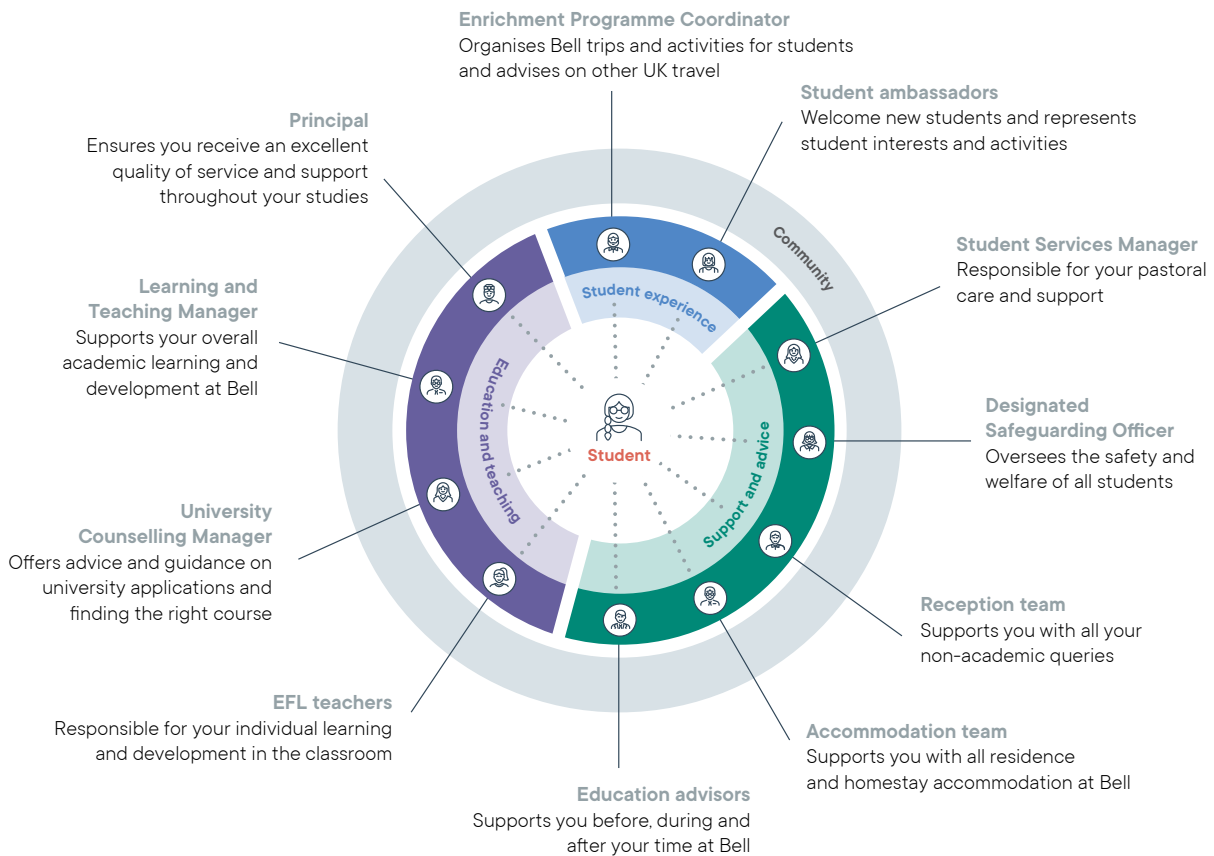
Enrichment Programme Coordinator
Organises Bell trips and activities for students and advises on other UK travel

Student ambassadors
Welcome new students and represents student interests and activities

Principal
Ensures you receive an excellent quality of service and support throughout your studies

Community

Student Services Manager
Responsible for your pastoral care and support

Learning and Teaching Manager
Supports your overall academic learning and development at Bell

Student experience

Education and teaching

Support and advice

Student

Designated Safeguarding Officer
Oversees the safety and welfare of all students

University Counselling Manager
Offers advice and guidance on university applications and finding the right course

Reception team
Supports you with all your non-academic queries

EFL teachers
Responsible for your individual learning and development in the classroom

Accommodation team
Supports you with all residence and homestay accommodation at Bell

Education advisors
Supports you before, during and after your time at Bell